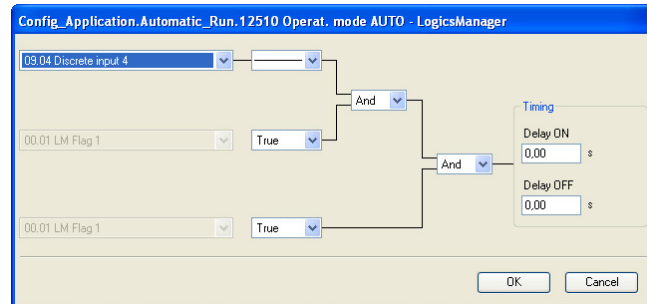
Config_Application.Automatic_Run.12510 Operat. mode AUTO - LogicsManager

09.04 Discrete input 4

And

00.01 LM Flag 1

True

And

00.01 LM Flag 1

True

Timing

Delay ON

0,00 s

Delay OFF

0,00 s

OK

Cancel